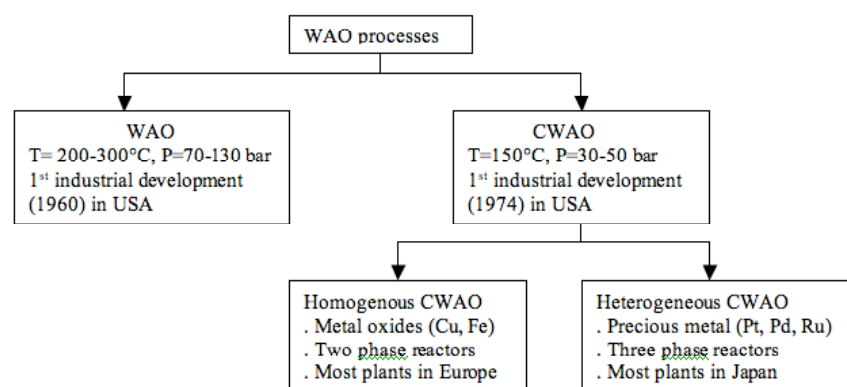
WAO processes

WAO
T= 200-300°C, P=70-130 bar
1$^{st}$ industrial development (1960) in USA

CWAO
T=150°C, P=30-50 bar
1$^{st}$ industrial development (1974) in USA

Homogenous CWAO
. Metal oxides (Cu, Fe)
. Two phase reactors
. Most plants in Europe

Heterogeneous CWAO
. Precious metal (Pt, Pd, Ru)
. Three phase reactors
. Most plants in Japan